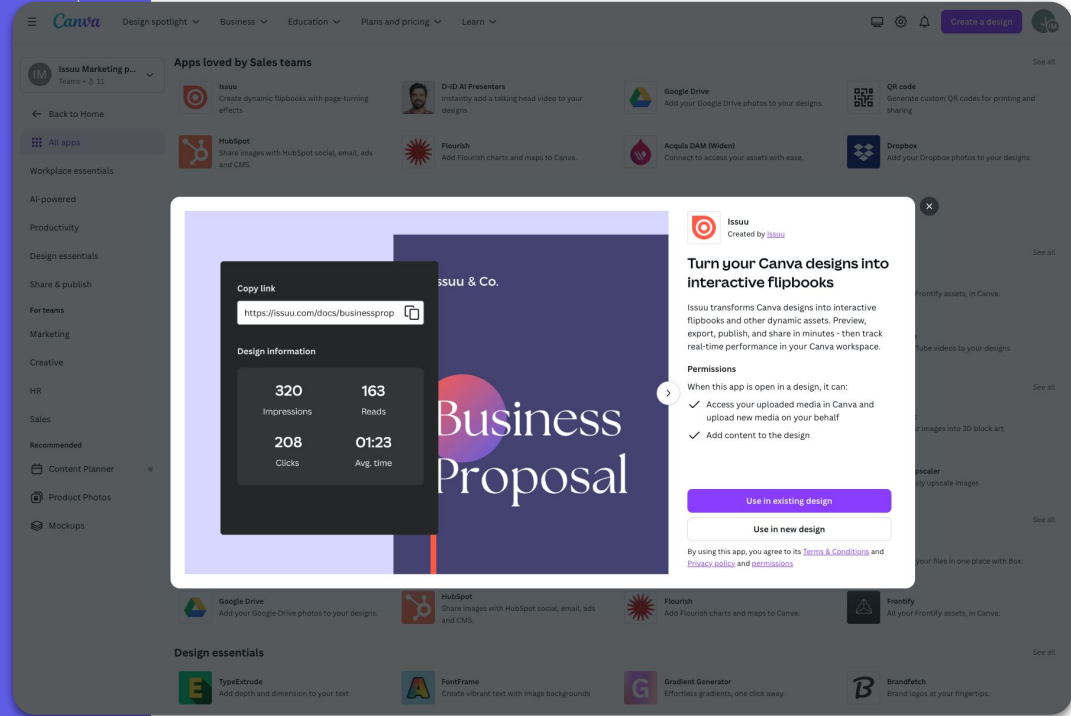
Canva Design spotlight Business Education Plans and pricing Learn Create a design

Issuu Marketing p...
Teams • 11

Back to Home
All apps
Workplace essentials
AI-powered
Productivity
Design essentials
Share & publish
For teams
Marketing
Creative
HR
Sales
Recommended
Content Planner
Product Photos
Mockups

Apps loved by Sales teams
See all

Issuu
Create dynamic flipbooks with page-turning effects

D-ID AI Presenters
Instantly add a talking head video to your designs.

Google Drive
Add your Google Drive photos to your designs.

QR code
Generate custom QR codes for printing and sharing

HubSpot
Share images with HubSpot social, email, ads and CMS.

Flourish
Add Flourish charts and maps to Canva.

Acquia DAM (Widen)
Connect to access your assets with ease.

Dropbox
Add your Dropbox photos to your designs.

Copy link
https://issuu.com/docs/businessprop

Design information
320
Impressions
163
Reads
208
Clicks
01:23
Avg. time

Issuu & Co.
Business Proposal

Issuu
Created by Issuu

Turn your Canva designs into interactive flipbooks

Issuu transforms Canva designs into interactive flipbooks and other dynamic assets. Preview, export, publish, and share in minutes - then track real-time performance in your Canva workspace.

Permissions
When this app is open in a design, it can:
Access your uploaded media in Canva and upload new media on your behalf
Add content to the design

Use in existing design
Use in new design

By using this app, you agree to its Terms & Conditions and Privacy policy and permissions

See all
Frontify assets, in Canva.
Tube videos to your designs.
See all
r images into 3D block art
pscaler
y upscale images
See all
your files in one place with Box.

Google Drive
Add your Google Drive photos to your designs.

HubSpot
Share images with HubSpot social, email, ads and CMS.

Flourish
Add Flourish charts and maps to Canva.

Frontify
All your Frontify assets, in Canva.

Design essentials
See all

TypeExtrude
Add depth and dimension to your text

FontFrame
Create vibrant text with image backgrounds

Gradient Generator
Effortless gradients, one click away.

Brandfetch
Brand logos at your fingertips.